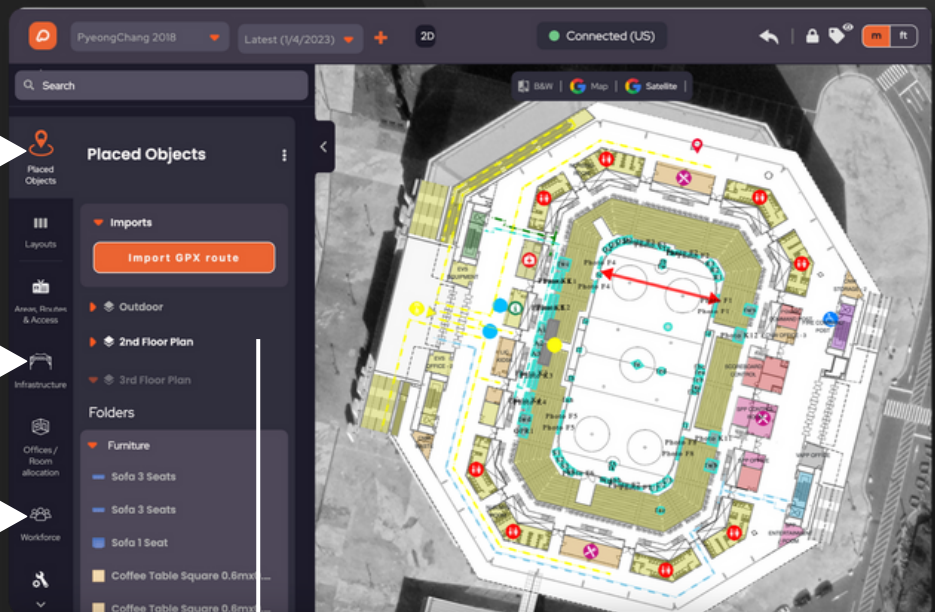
PyeongChang 2018
Latest (1/4/2023)
+
2D
Connected (US)
m ft
Search
B&W | Map | Satellite
Placed Objects
Placed Objects
Layouts
Areas, Routes & Access
Infrastructure
Offices / Room allocation
Workforce
Imports
Import GPX route
Outdoor
2nd Floor Plan
3rd Floor Plan
Folders
Furniture
Sofa 3 Seats
Sofa 3 Seats
Sofa 1 Seat
Coffee Table Square 0.6mx...
Coffee Table Square 0.6m...